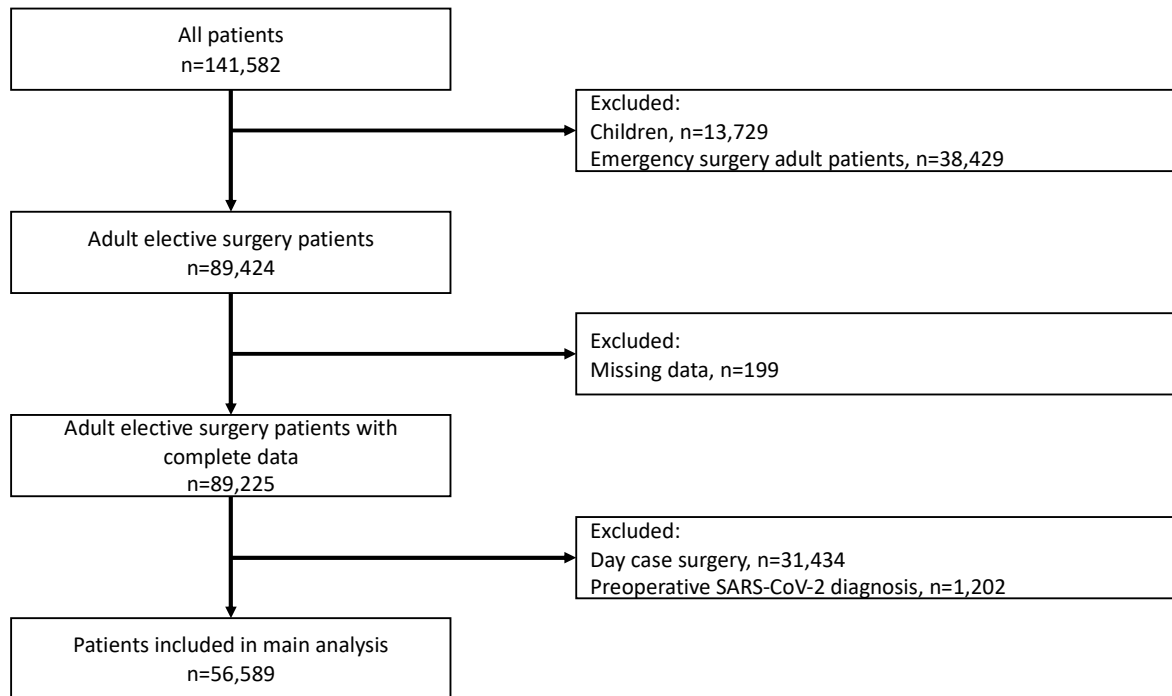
All patients
n=141,582

Excluded:
Children, n=13,729
Emergency surgery adult patients, n=38,429

Adult elective surgery patients
n=89,424

Excluded:
Missing data, n=199

Adult elective surgery patients with complete data
n=89,225

Excluded:
Day case surgery, n=31,434
Preoperative SARS-CoV-2 diagnosis, n=1,202

Patients included in main analysis
n=56,589